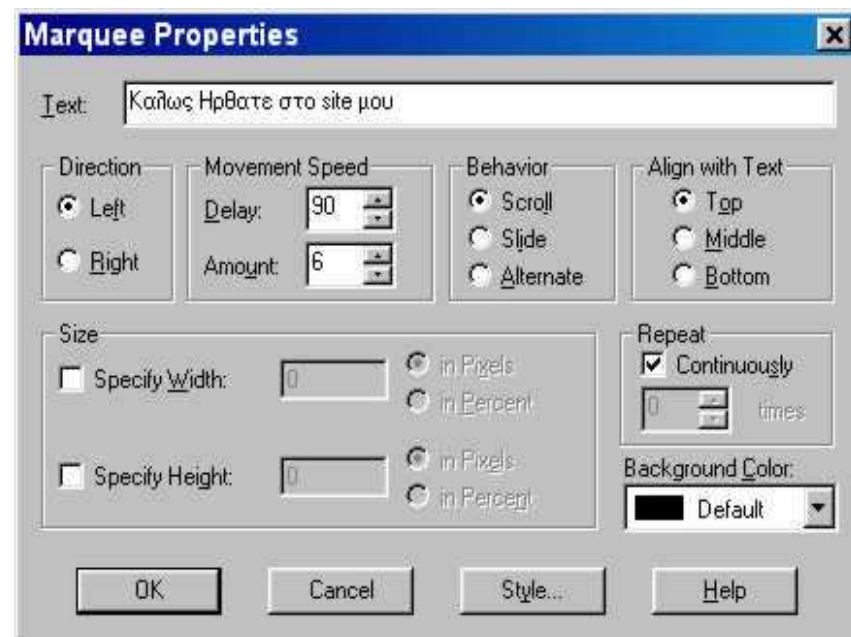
Marquee Properties

Text: Καλως Ηρθατε στο site μου

Direction
Left
Right

Movement Speed
Delay: 90
Amount: 6

Behavior
Scroll
Slide
Alternate

Align with Text
Top
Middle
Bottom

Size
Specify Width: 0
in Pixels
in Percent
Specify Height: 0
in Pixels
in Percent

Repeat
Continuously
0 times

Background Color:
Default

OK
Cancel
Style...
Help